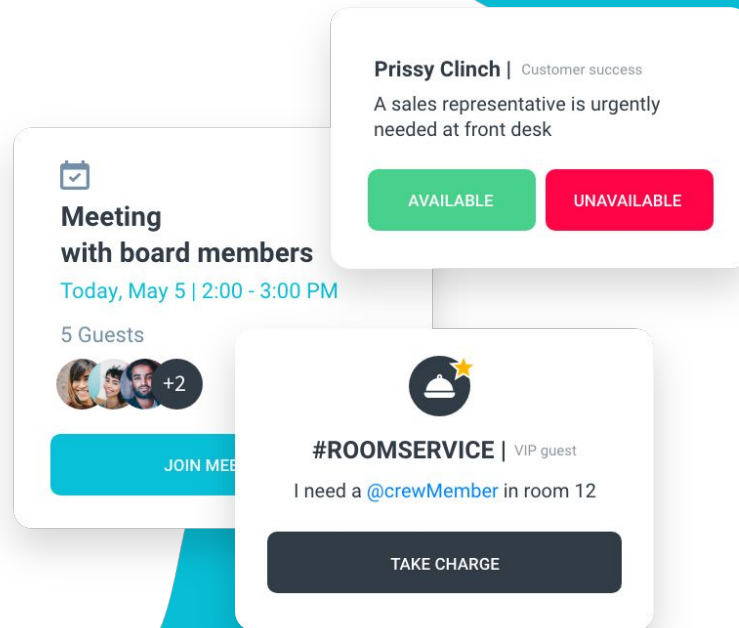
Prissy Clinch | Customer success

A sales representative is urgently needed at front desk

AVAILABLE

UNAVAILABLE

Meeting with board members

Today, May 5 | 2:00 - 3:00 PM

5 Guests

+2

JOIN MEE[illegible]

#ROOMSERVICE | VIP guest

I need a @crewMember in room 12

TAKE CHARGE